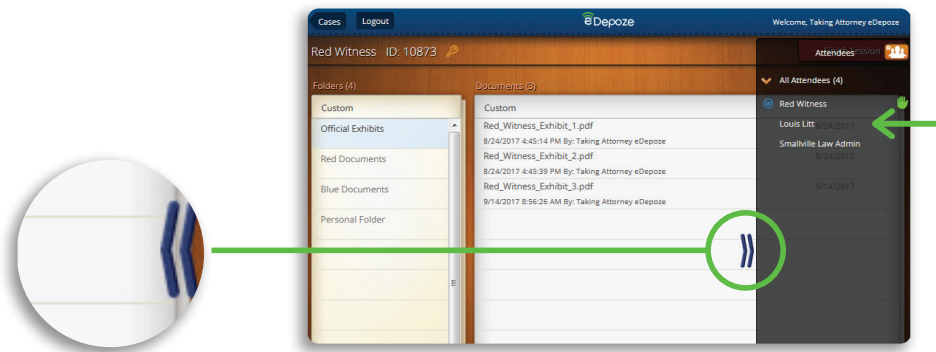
Cases Logout

eDepoze

Welcome, Taking Attorney eDepoze

Red Witness ID: 10873

Attendees

Folders (4)

Custom

Official Exhibits

Red Documents

Blue Documents

Personal Folder

Documents (3)

Custom

Red_Witness_Exhibit_1.pdf

8/24/2017 4:45:14 PM By: Taking Attorney eDepoze

Red_Witness_Exhibit_2.pdf

8/24/2017 4:45:39 PM By: Taking Attorney eDepoze

Red_Witness_Exhibit_3.pdf

9/14/2017 8:56:26 AM By: Taking Attorney eDepoze

All Attendees (4)

Red Witness

Louis Litt

Smallville Law Admin

8/24/2017

8/24/2017

9/14/2017